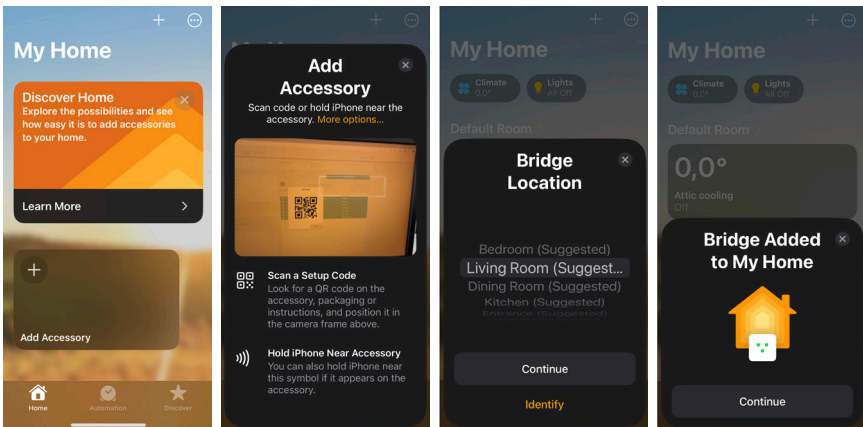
My Home

Discover Home
Explore the possibilities and see how easy it is to add accessories to your home.

Learn More

Add Accessory

Home Automation Discover

My Home

Add Accessory
Scan code or hold iPhone near the accessory. More options...

Scan a Setup Code
Look for a QR code on the accessory, packaging or instructions, and position it in the camera frame above.

Hold iPhone Near Accessory
You can also hold iPhone near this symbol if it appears on the accessory.

My Home

Climate 0,0°
Lights All Off

Default Room

Bridge Location

Bedroom (Suggested)
Living Room (Suggest...
Dining Room (Suggested)
Kitchen (Suggested)
Entrance (Suggested)

Continue

Identify

My Home

Climate 0,0°
Lights All Off

Default Room

0,0°
Attic cooling
Off

Bridge Added to My Home

Continue